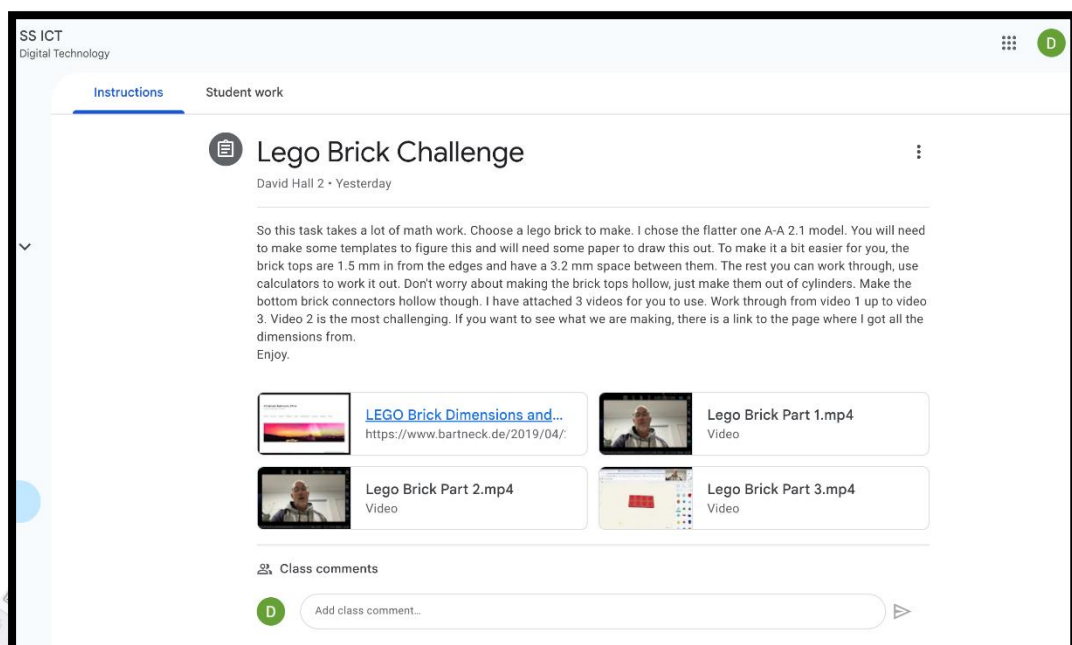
SS ICT
Digital Technology

D

Instructions

Student work

Lego Brick Challenge

David Hall 2 • Yesterday

So this task takes a lot of math work. Choose a lego brick to make. I chose the flatter one A-A 2.1 model. You will need to make some templates to figure this and will need some paper to draw this out. To make it a bit easier for you, the brick tops are 1.5 mm in from the edges and have a 3.2 mm space between them. The rest you can work through, use calculators to work it out. Don't worry about making the brick tops hollow, just make them out of cylinders. Make the bottom brick connectors hollow though. I have attached 3 videos for you to use. Work through from video 1 up to video 3. Video 2 is the most challenging. If you want to see what we are making, there is a link to the page where I got all the dimensions from.
Enjoy.

LEGO Brick Dimensions and...
https://www.bartneck.de/2019/04/

Lego Brick Part 1.mp4
Video

Lego Brick Part 2.mp4
Video

Lego Brick Part 3.mp4
Video

Class comments

D

Add class comment...